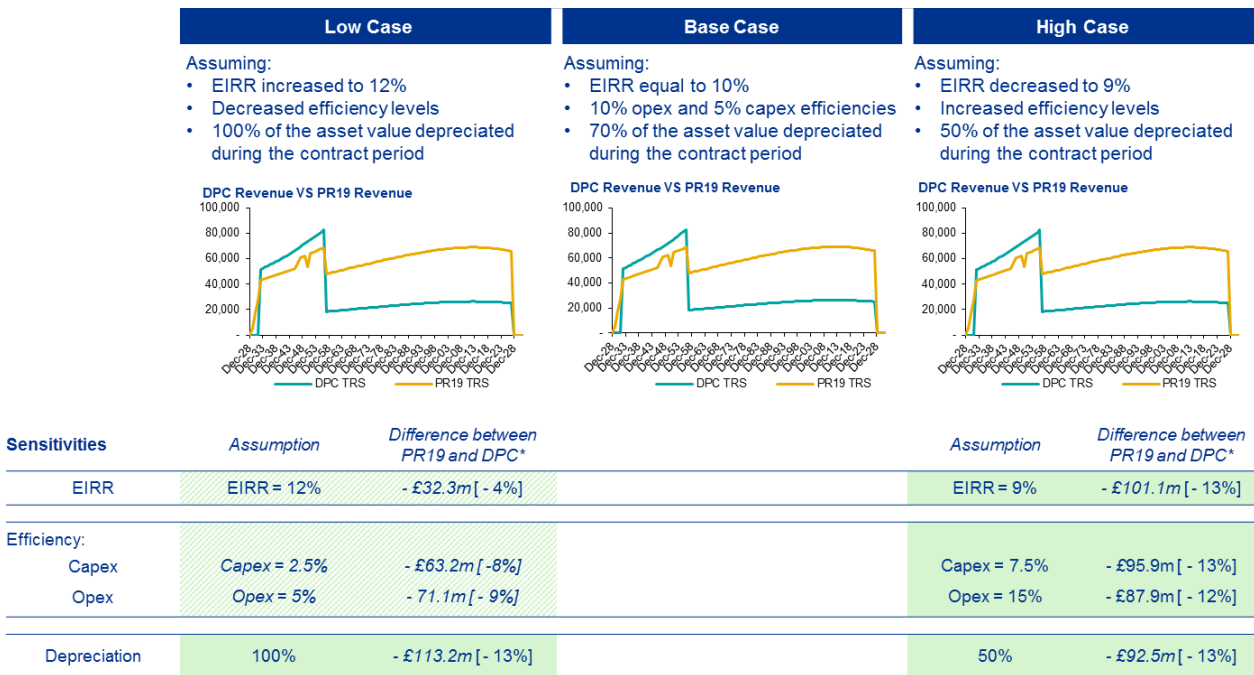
Low Case

Assuming:
• EIRR increased to 12%
• Decreased efficiency levels
• 100% of the asset value depreciated during the contract period

DPC Revenue VS PR19 Revenue

100,000
80,000
60,000
40,000
20,000
-

Dec-28 Dec-33 Dec-38 Dec-43 Dec-48 Dec-53 Dec-58 Dec-63 Dec-68 Dec-73 Dec-78 Dec-83 Dec-88 Dec-93 Dec-98 Dec-03 Dec-08 Dec-13 Dec-18 Dec-23 Dec-28

DPC TRS PR19 TRS

Base Case

Assuming:
• EIRR equal to 10%
• 10% opex and 5% capex efficiencies
• 70% of the asset value depreciated during the contract period

DPC Revenue VS PR19 Revenue

100,000
80,000
60,000
40,000
20,000
-

Dec-28 Dec-33 Dec-38 Dec-43 Dec-48 Dec-53 Dec-58 Dec-63 Dec-68 Dec-73 Dec-78 Dec-83 Dec-88 Dec-93 Dec-98 Dec-03 Dec-08 Dec-13 Dec-18 Dec-23 Dec-28

DPC TRS PR19 TRS

High Case

Assuming:
• EIRR decreased to 9%
• Increased efficiency levels
• 50% of the asset value depreciated during the contract period

DPC Revenue VS PR19 Revenue

100,000
80,000
60,000
40,000
20,000
-

Dec-28 Dec-33 Dec-38 Dec-43 Dec-48 Dec-53 Dec-58 Dec-63 Dec-68 Dec-73 Dec-78 Dec-83 Dec-88 Dec-93 Dec-98 Dec-03 Dec-08 Dec-13 Dec-18 Dec-23 Dec-28

DPC TRS PR19 TRS

| Sensitivities | Assumption | Difference between PR19 and DPC* | Assumption | Difference between PR19 and DPC* |
|---|---|---|---|---|
| EIRR | EIRR = 12% | - £32.3m [ - 4%] | EIRR = 9% | - £101.1m [ - 13%] |
| Efficiency: | | | | |
| Capex | Capex = 2.5% | - £63.2m [ -8%] | Capex = 7.5% | - £95.9m [ - 13%] |
| Opex | Opex = 5% | - 71.1m [ - 9%] | Opex = 15% | - £87.9m [ - 12%] |
| Depreciation | 100% | - £113.2m [ - 13%] | 50% | - £92.5m [ - 13%] |